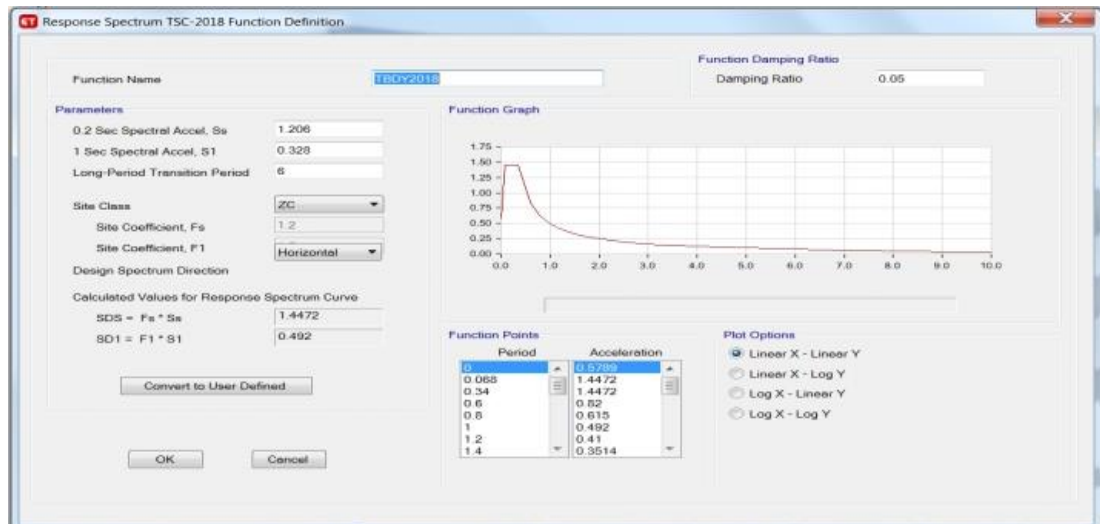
Response Spectrum TSC-2018 Function Definition

Function Name TBDY2018

Function Damping Ratio
Damping Ratio 0.05

Parameters
0.2 Sec Spectral Accel, Ss 1.206
1 Sec Spectral Accel, S1 0.328
Long-Period Transition Period 6

Site Class ZC
Site Coefficient, Fs 1.2
Site Coefficient, F1 Horizontal
Design Spectrum Direction

Calculated Values for Response Spectrum Curve
SDS = Fs * Ss 1.4472
SD1 = F1 * S1 0.492

Convert to User Defined

OK Cancel

Function Graph
1.75
1.50
1.25
1.00
0.75
0.50
0.25
0.00
0.0 1.0 2.0 3.0 4.0 5.0 6.0 7.0 8.0 9.0 10.0

Function Points

| Period | Acceleration |
|---|---|
| 0 | 0.5789 |
| 0.068 | 1.4472 |
| 0.34 | 1.4472 |
| 0.6 | 0.82 |
| 0.8 | 0.615 |
| 1 | 0.492 |
| 1.2 | 0.41 |
| 1.4 | 0.3514 |

Plot Options
Linear X - Linear Y
Linear X - Log Y
Log X - Linear Y
Log X - Log Y